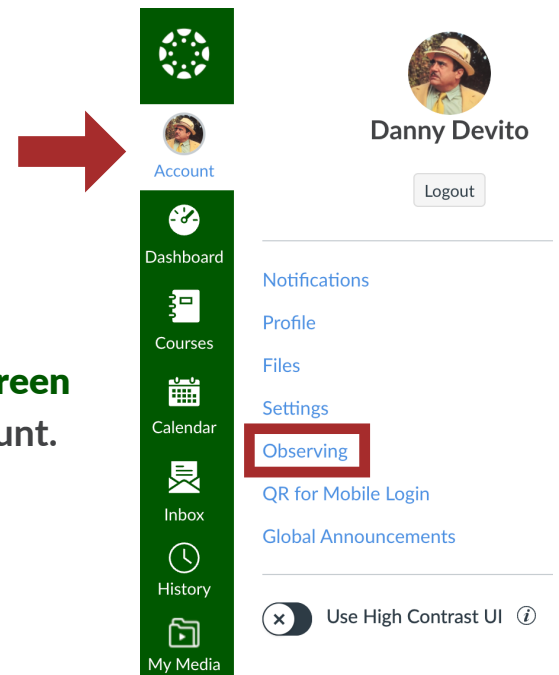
reen
unt.

Account
Dashboard
Courses
Calendar
Inbox
History
My Media

Danny Devito
Logout

Notifications
Profile
Files
Settings
Observing
QR for Mobile Login
Global Announcements

Use High Contrast UI